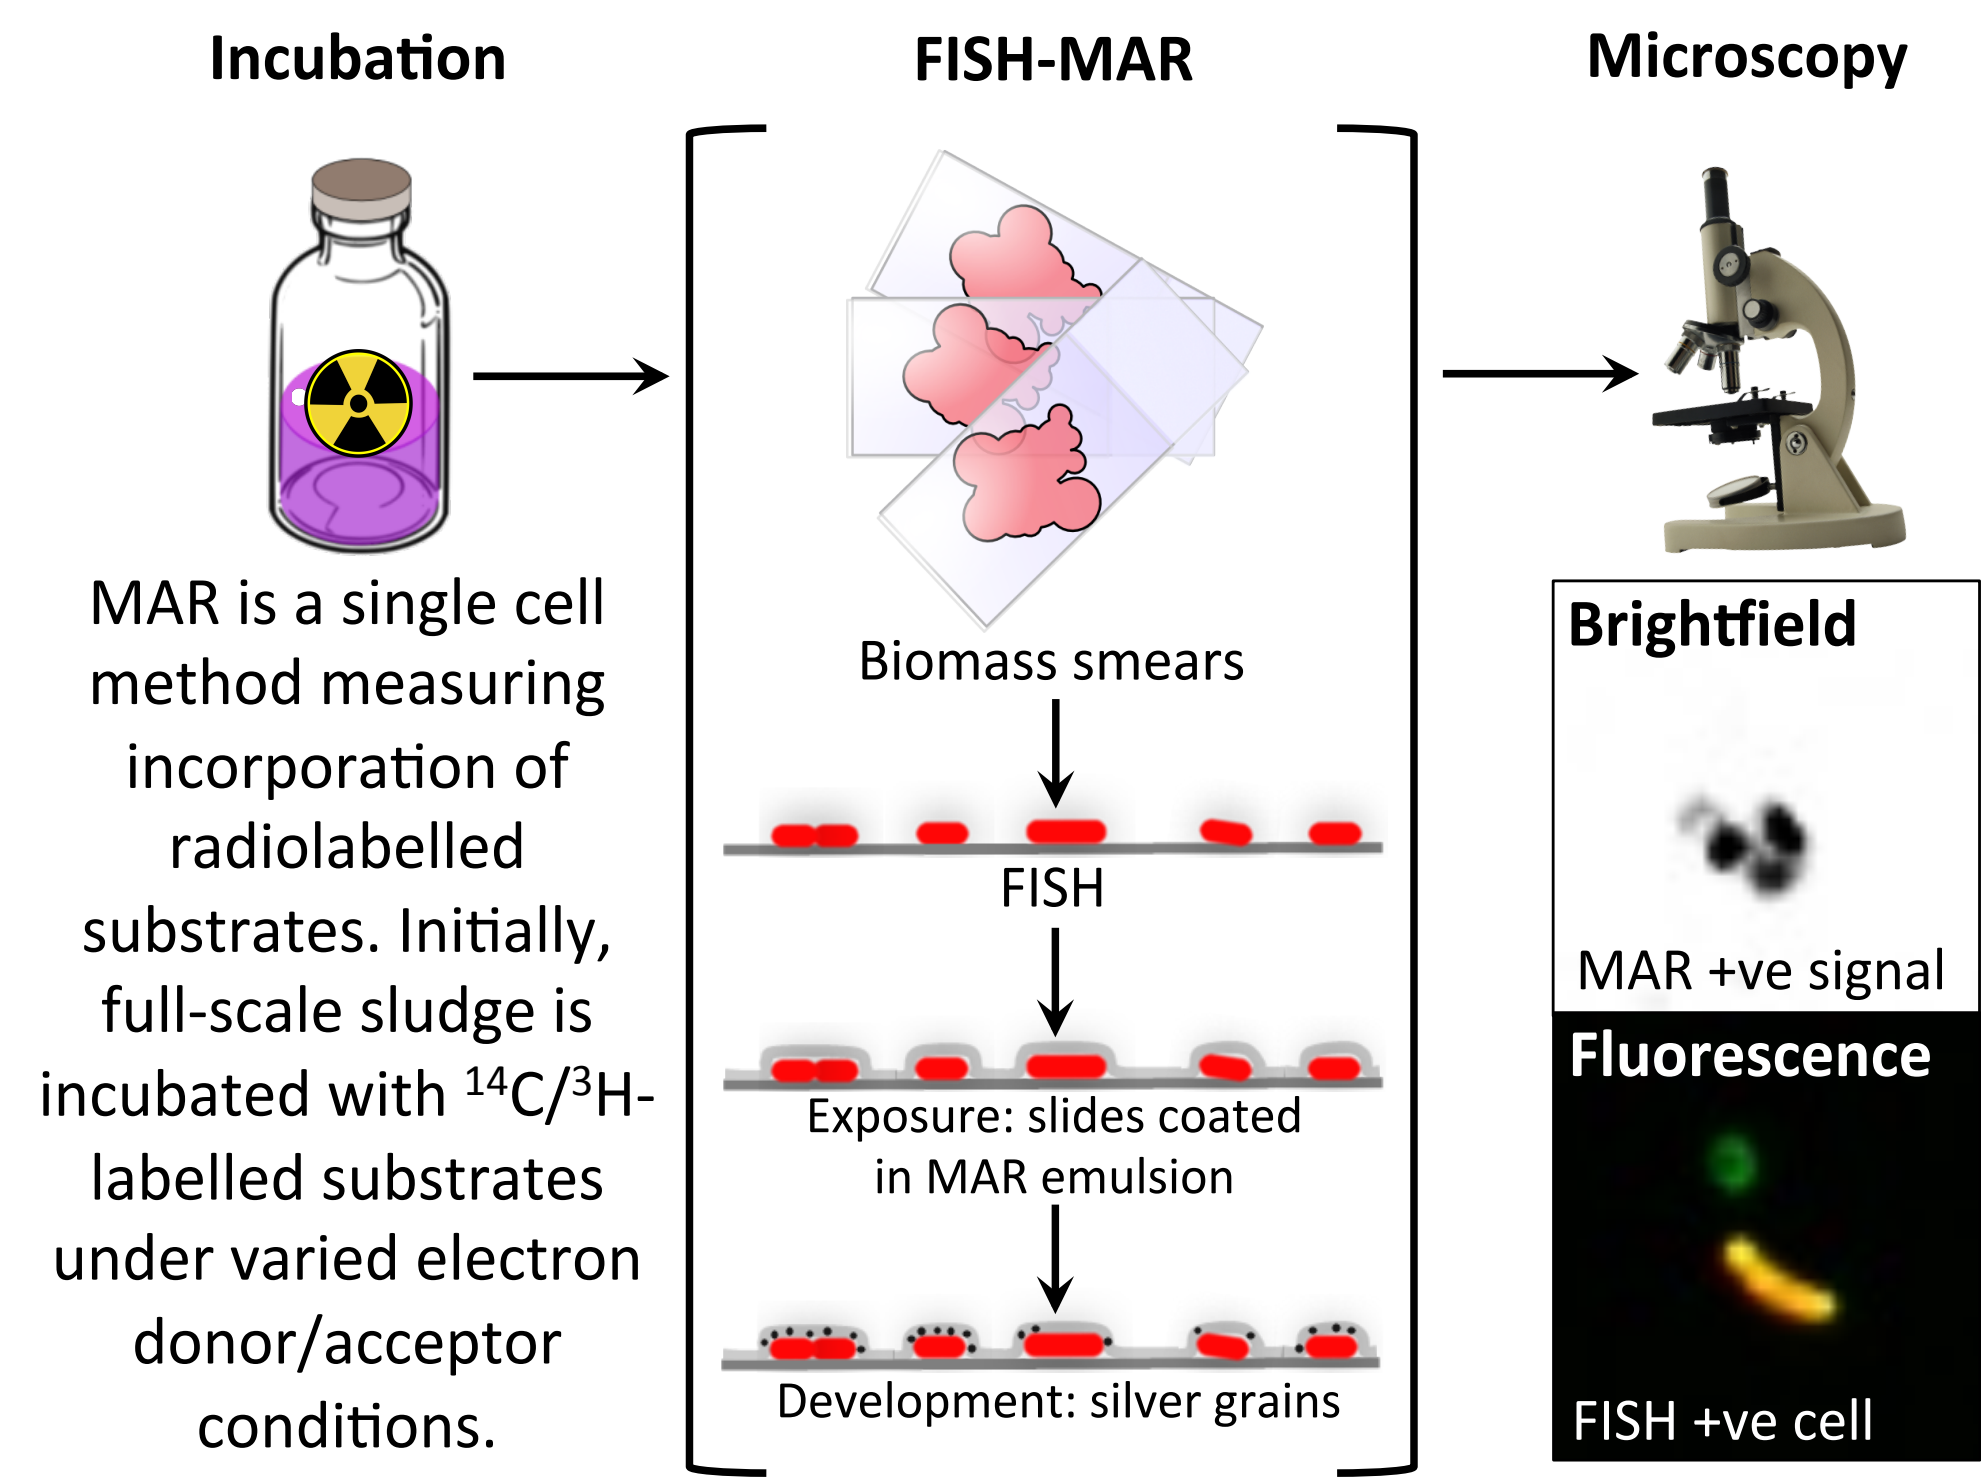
Incubation

FISH-MAR

Microscopy

MAR is a single cell method measuring incorporation of radiolabelled substrates. Initially, full-scale sludge is incubated with $^{14}C/^{3}H$-labelled substrates under varied electron donor/acceptor conditions.

Biomass smears

FISH

Exposure: slides coated in MAR emulsion

Development: silver grains

Brightfield

MAR +ve signal

Fluorescence

FISH +ve cell